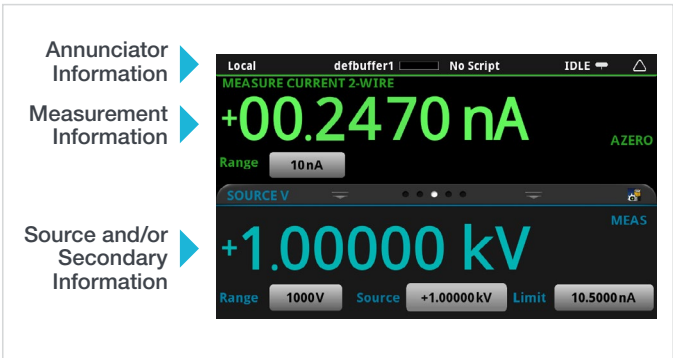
Annunciator Information

Measurement Information

Source and/or Secondary Information

Local defbuffer1 No Script IDLE

MEASURE CURRENT 2-WIRE

+00.2470 nA

AZERO

Range 10nA

SOURCE V

MEAS

+1.00000 kV

Range 1000V Source +1.00000kV Limit 10.5000nA